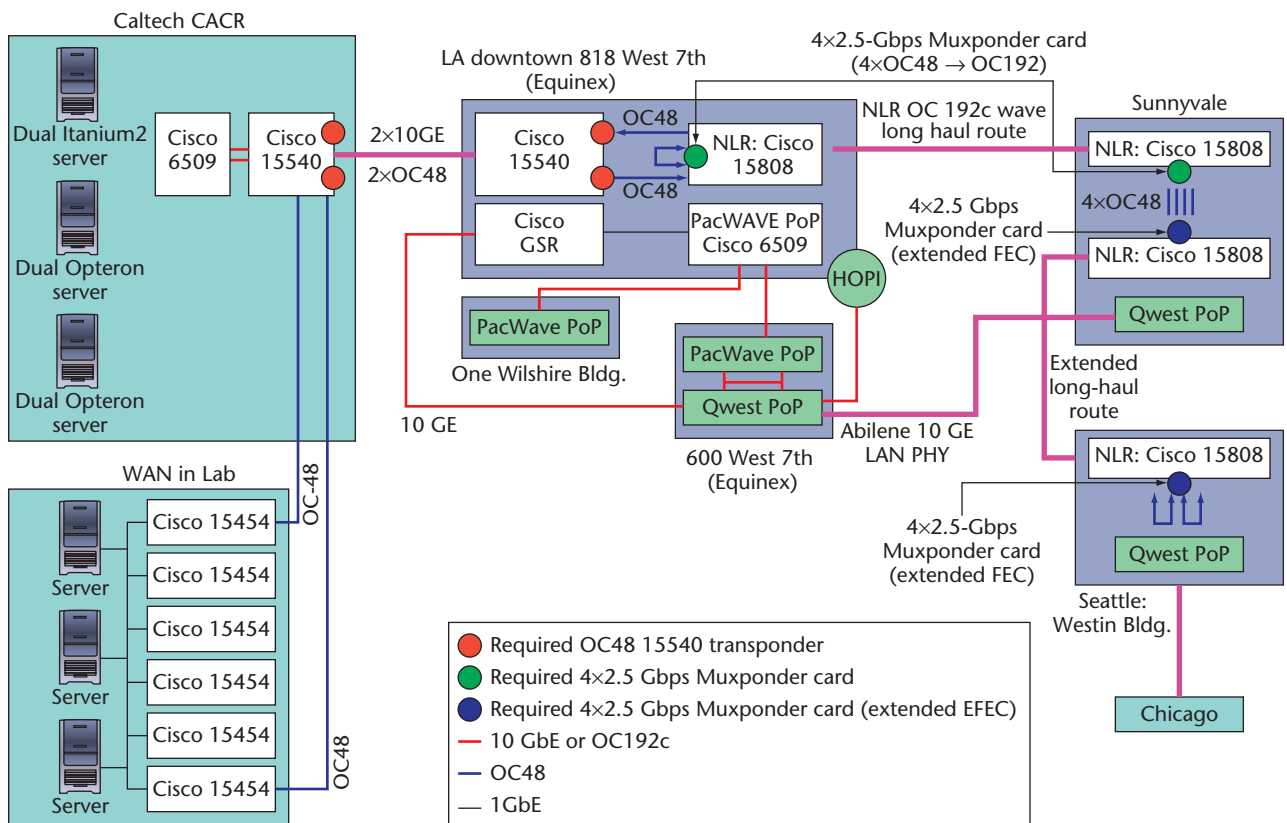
Caltech CACR

Dual Itanium2 server

Dual Opteron server

Dual Opteron server

Cisco 6509

Cisco 15540

2×10GE

2×OC48

LA downtown 818 West 7th (Equinex)

Cisco 15540

OC48

OC48

NLR: Cisco 15808

Cisco GSR

PacWAVE PoP Cisco 6509

4×2.5-Gbps Muxponder card ($4\times OC48 \rightarrow OC192$)

NLR OC 192c wave long haul route

Sunnyvale

NLR: Cisco 15808

4×OC48

4×2.5 Gbps Muxponder card (extended FEC)

NLR: Cisco 15808

Qwest PoP

HOPI

PacWave PoP

One Wilshire Bldg.

PacWave PoP

Qwest PoP

10 GE

600 West 7th (Equinex)

Abilene 10 GE LAN PHY

Extended long-haul route

NLR: Cisco 15808

Qwest PoP

4×2.5-Gbps Muxponder card (extended FEC)

Seattle: Westin Bldg.

Chicago

WAN in Lab

Server

Server

Server

Cisco 15454

Cisco 15454

Cisco 15454

Cisco 15454

Cisco 15454

Cisco 15454

OC-48

OC48

Required OC48 15540 transponder

Required 4×2.5 Gbps Muxponder card

Required 4×2.5 Gbps Muxponder card (extended EFEC)

10 GbE or OC192c

OC48

1GbE